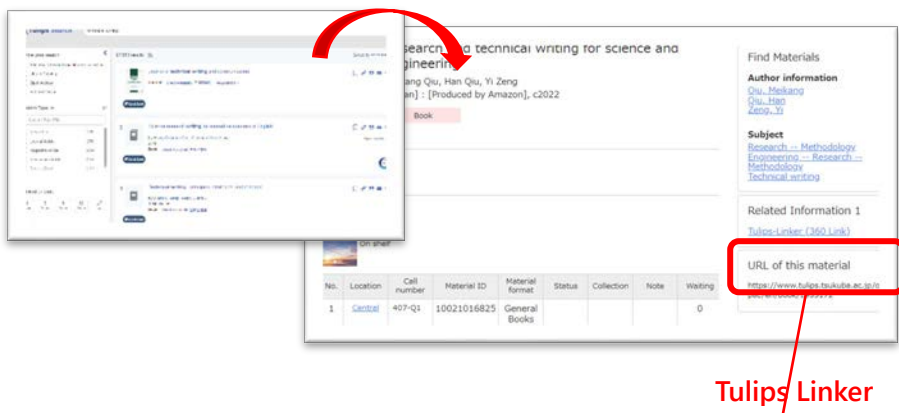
esearch and technical writing for science and engineering

ang Qiu, Han Qiu, Yi Zeng

an] : [Produced by Amazon], c2022

Book

Find Materials

Author information

Qiu, Meikang
Qiu, Han
Zeng, Yi

Subject

Research -- Methodology
Engineering -- Research -- Methodology
Technical writing

Related Information 1

Tulips-Linker (360 Link)

URL of this material

https://www.tulips.tsukuba.ac.jp/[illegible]

On shelf

| No. | Location | Call number | Material ID | Material format | Status | Collection | Note | Waiting |
|---|---|---|---|---|---|---|---|---|
| 1 | Central | 407-Q1 | 10021016825 | General Books | | | | 0 |

Tulips Linker